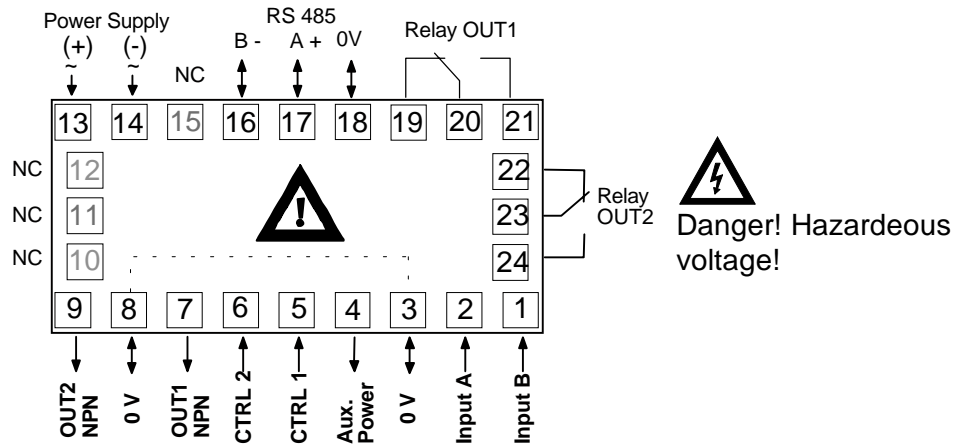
Power Supply
(+) (-)
~ ~
NC
RS 485
B - A + 0V
Relay OUT1

13 14 15 16 17 18 19 20 21

NC 12
NC 11
NC 10

22
23
24
Relay OUT2

Danger! Hazardeous voltage!

9 8 7 6 5 4 3 2 1

OUT2 NPN
0 V
OUT1 NPN
CTRL 2
CTRL 1
Aux. Power
0 V
Input A
Input B